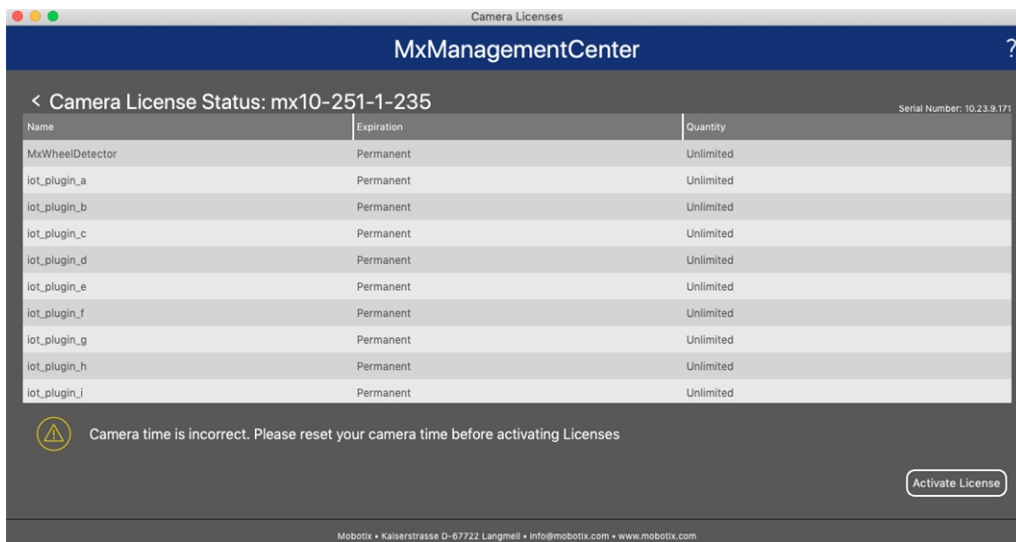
Camera Licenses

MxManagementCenter

?

< Camera License Status: mx10-251-1-235

Serial Number: 10.23.9.171

| Name | Expiration | Quantity |
|---|---|---|
| MxWheelDetector | Permanent | Unlimited |
| iot_plugin_a | Permanent | Unlimited |
| iot_plugin_b | Permanent | Unlimited |
| iot_plugin_c | Permanent | Unlimited |
| iot_plugin_d | Permanent | Unlimited |
| iot_plugin_e | Permanent | Unlimited |
| iot_plugin_f | Permanent | Unlimited |
| iot_plugin_g | Permanent | Unlimited |
| iot_plugin_h | Permanent | Unlimited |
| iot_plugin_i | Permanent | Unlimited |

Camera time is incorrect. Please reset your camera time before activating Licenses

Activate License

Mobotix • Kaiserstrasse D-67722 Langmeil • info@mobotix.com • www.mobotix.com